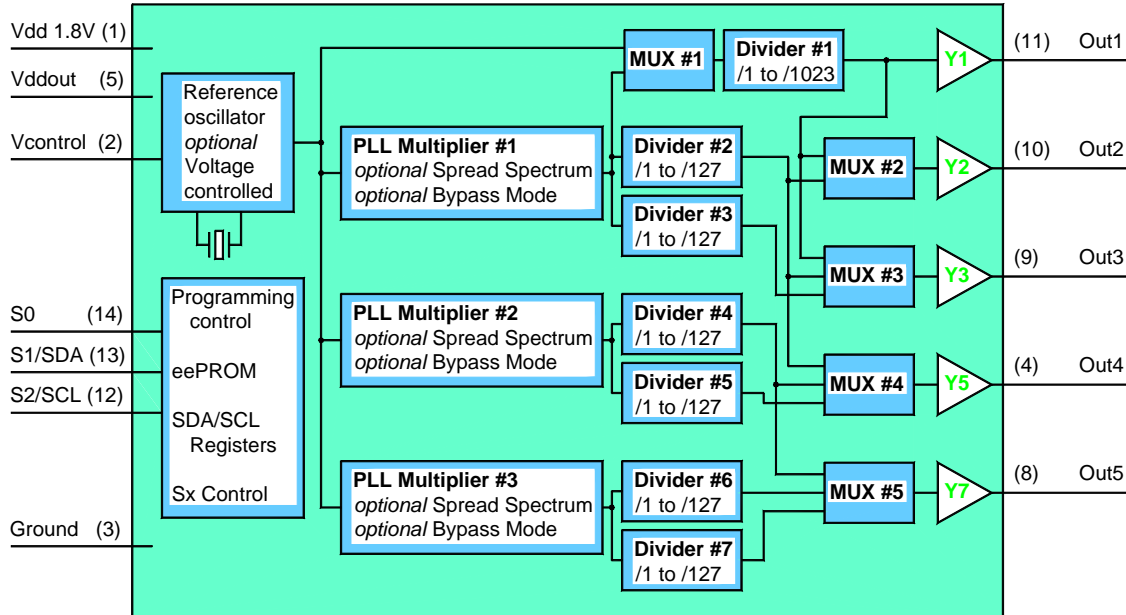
Vdd 1.8V (1)

Vddout (5)

Vcontrol (2)

Reference oscillator *optional* Voltage controlled

S0 (14)

S1/SDA (13)

S2/SCL (12)

Programming control

eePROM

SDA/SCL Registers

Sx Control

Ground (3)

PLL Multiplier #1
*optional* Spread Spectrum
*optional* Bypass Mode

PLL Multiplier #2
*optional* Spread Spectrum
*optional* Bypass Mode

PLL Multiplier #3
*optional* Spread Spectrum
*optional* Bypass Mode

MUX #1

Divider #1
/1 to /1023

Divider #2
/1 to /127

Divider #3
/1 to /127

Divider #4
/1 to /127

Divider #5
/1 to /127

Divider #6
/1 to /127

Divider #7
/1 to /127

MUX #2

MUX #3

MUX #4

MUX #5

Y1

Y2

Y3

Y5

Y7

(11) Out1

(10) Out2

(9) Out3

(4) Out4

(8) Out5